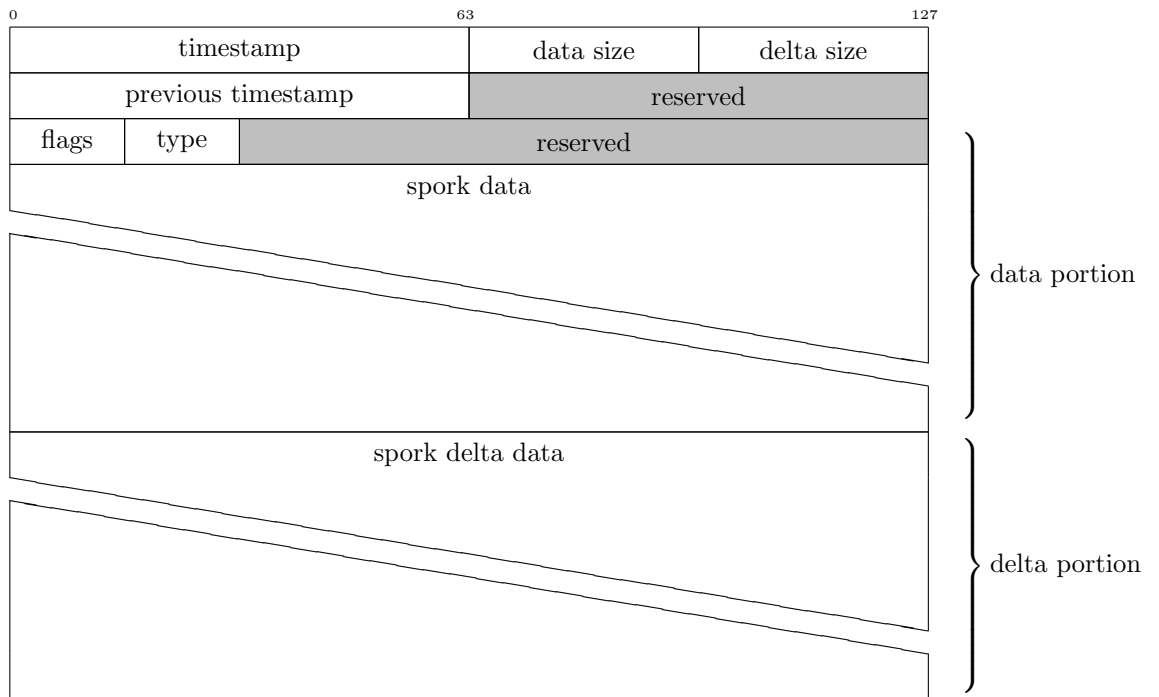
0 63 127

| timestamp | | | data size | delta size |
|---|---|---|---|---|
| previous timestamp | | | reserved | |
| flags | type | reserved | | |

spork data

data portion

spork delta data

delta portion